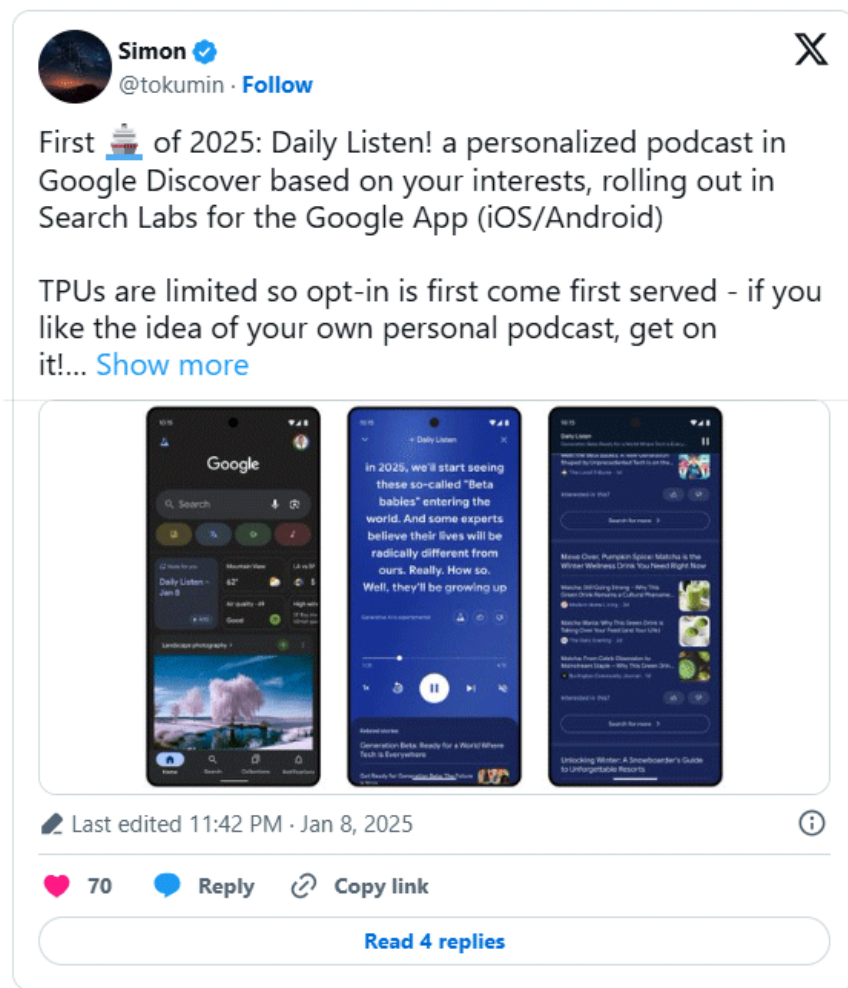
Simon
@tokumin · Follow

First 🚢 of 2025: Daily Listen! a personalized podcast in Google Discover based on your interests, rolling out in Search Labs for the Google App (iOS/Android)

TPUs are limited so opt-in is first come first served - if you like the idea of your own personal podcast, get on it!... Show more

Google
Search
Daily Listen - Jan 8
Mountain View
62°
Air quality
Good
Landscape photography
Home Search Collections Notifications

Daily Listen
in 2025, we'll start seeing these so-called "Beta babies" entering the world. And some experts believe their lives will be radically different from ours. Really. How so. Well, they'll be growing up
Generative AI is experimental
Related stories
Generation Beta: Ready for a World Where Tech is Everywhere

Daily Listen
Interested in this?
Search for more
Move Over, Pumpkin Spice: Matcha is the Winter Wellness Drink You Need Right Now
Interested in this?
Search for more
Unlocking Winter: A Snowboarder's Guide to Unforgettable Resorts

Last edited 11:42 PM · Jan 8, 2025

70 Reply Copy link

Read 4 replies